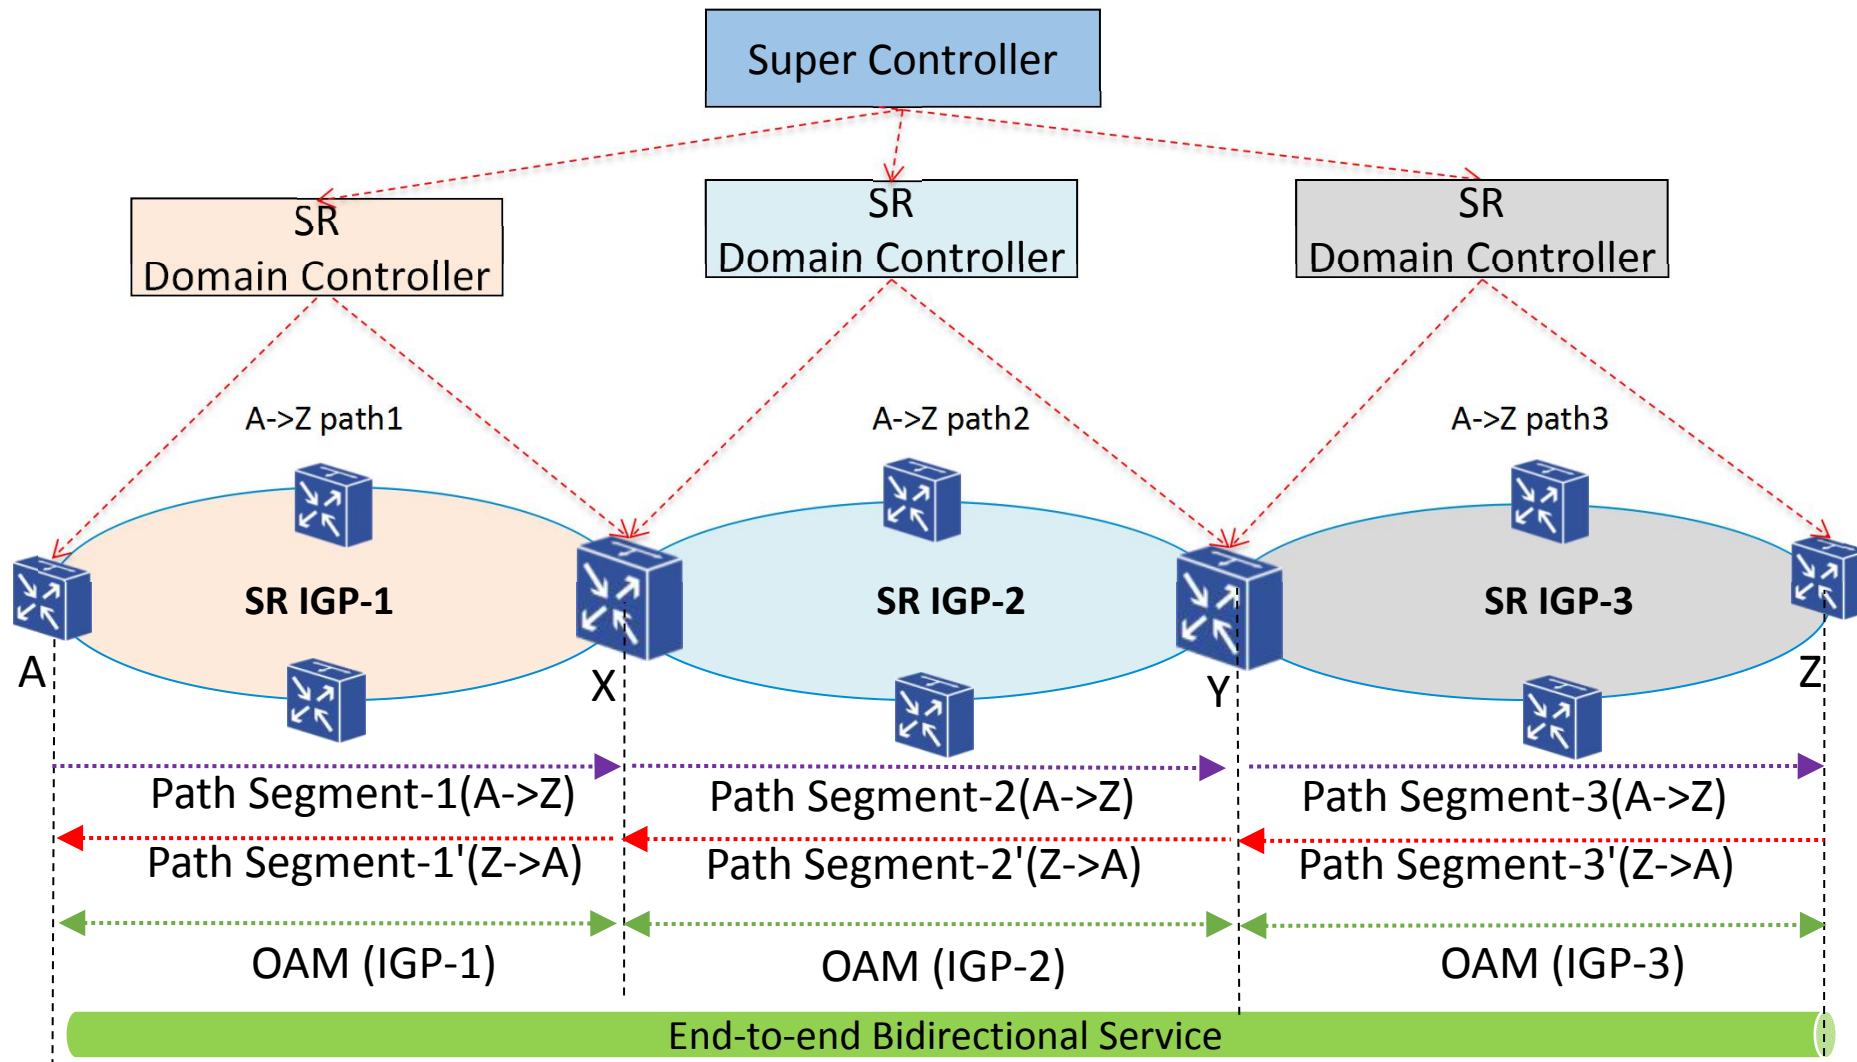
Super Controller

SR
Domain Controller

SR
Domain Controller

SR
Domain Controller

A->Z path1

A->Z path2

A->Z path3

SR IGP-1

SR IGP-2

SR IGP-3

A

X

Y

Z

Path Segment-1(A->Z)

Path Segment-2(A->Z)

Path Segment-3(A->Z)

Path Segment-1'(Z->A)

Path Segment-2'(Z->A)

Path Segment-3'(Z->A)

OAM (IGP-1)

OAM (IGP-2)

OAM (IGP-3)

End-to-end Bidirectional Service